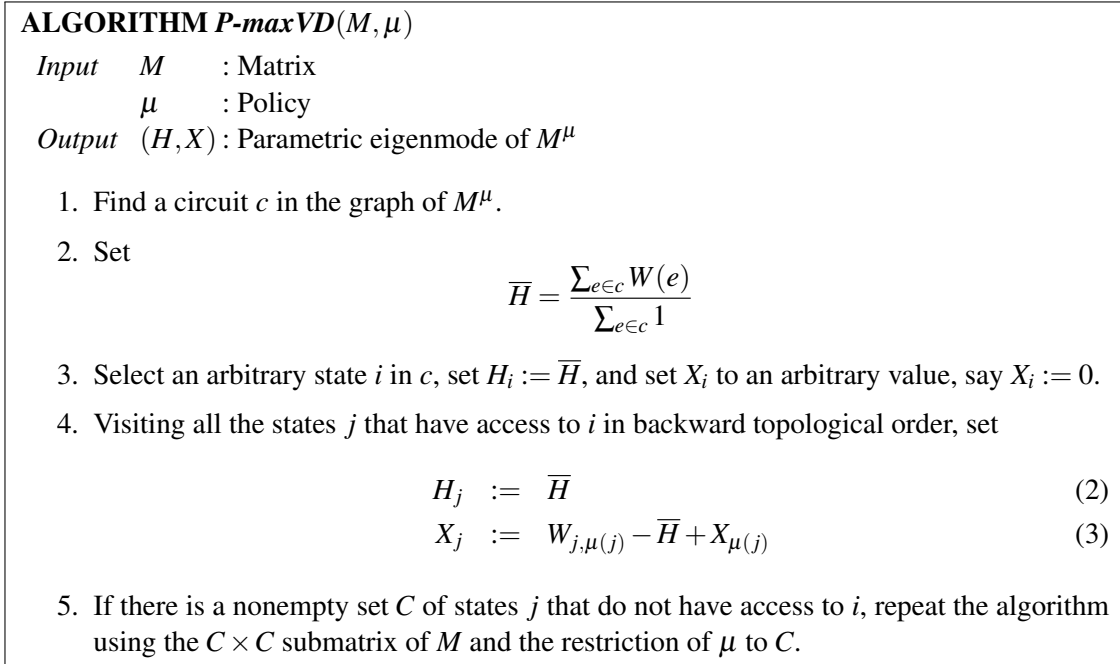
**ALGORITHM** ***P-maxVD***$(M, \mu)$

*Input* $M$ : Matrix
$\mu$ : Policy
*Output* $(H, X)$ : Parametric eigenmode of $M^{\mu}$

1. Find a circuit $c$ in the graph of $M^{\mu}$.

2. Set
$$\overline{H} = \frac{\sum_{e \in c} W(e)}{\sum_{e \in c} 1}$$

3. Select an arbitrary state $i$ in $c$, set $H_i := \overline{H}$, and set $X_i$ to an arbitrary value, say $X_i := 0$.

4. Visiting all the states $j$ that have access to $i$ in backward topological order, set

$$H_j \; := \; \overline{H} \quad (2)$$
$$X_j \; := \; W_{j,\mu(j)} - \overline{H} + X_{\mu(j)} \quad (3)$$

5. If there is a nonempty set $C$ of states $j$ that do not have access to $i$, repeat the algorithm using the $C \times C$ submatrix of $M$ and the restriction of $\mu$ to $C$.